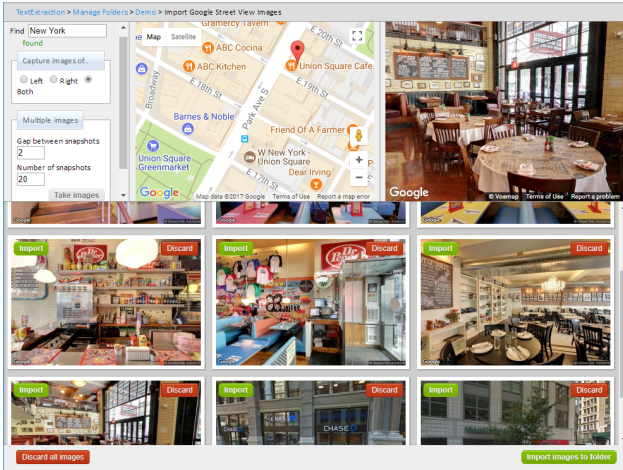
TextExtraction > Manage Folders > Demo > Import Google Street View Images

Find New York
found

Capture images of...
Left Right Both

Multiple images
Gap between snapshots
2
Number of snapshots
20
Take images

Map Satellite

Gramercy Tavern
ABC Cocina
E 20th St
ABC Kitchen
Union Square Cafe
Broadway
E 18th St
E 19th St
Park Ave S
Barnes & Noble
Friend Of A Farmer
W New York - Union Square
Union Square Greenmarket
Dear Irving
E 17th St
Google
Map data ©2017 Google Terms of Use Report a map error

Google
© Voemap Terms of Use Report a problem

Import Discard
Import Discard
Import Discard
Import Discard
Import Discard
Import Discard

CHASE

Discard all images
Import images to folder